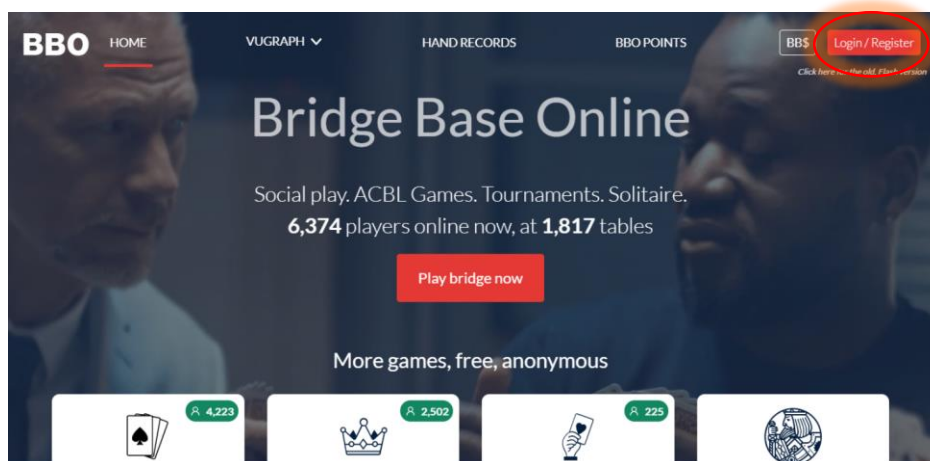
BBO HOME VUGRAPH HAND RECORDS BBO POINTS BB$ Login / Register

Click here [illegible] the old, Flash version

Bridge Base Online

Social play. ACBL Games. Tournaments. Solitaire.
**6,374** players online now, at **1,817** tables

Play bridge now

More games, free, anonymous

4,223

2,502

225